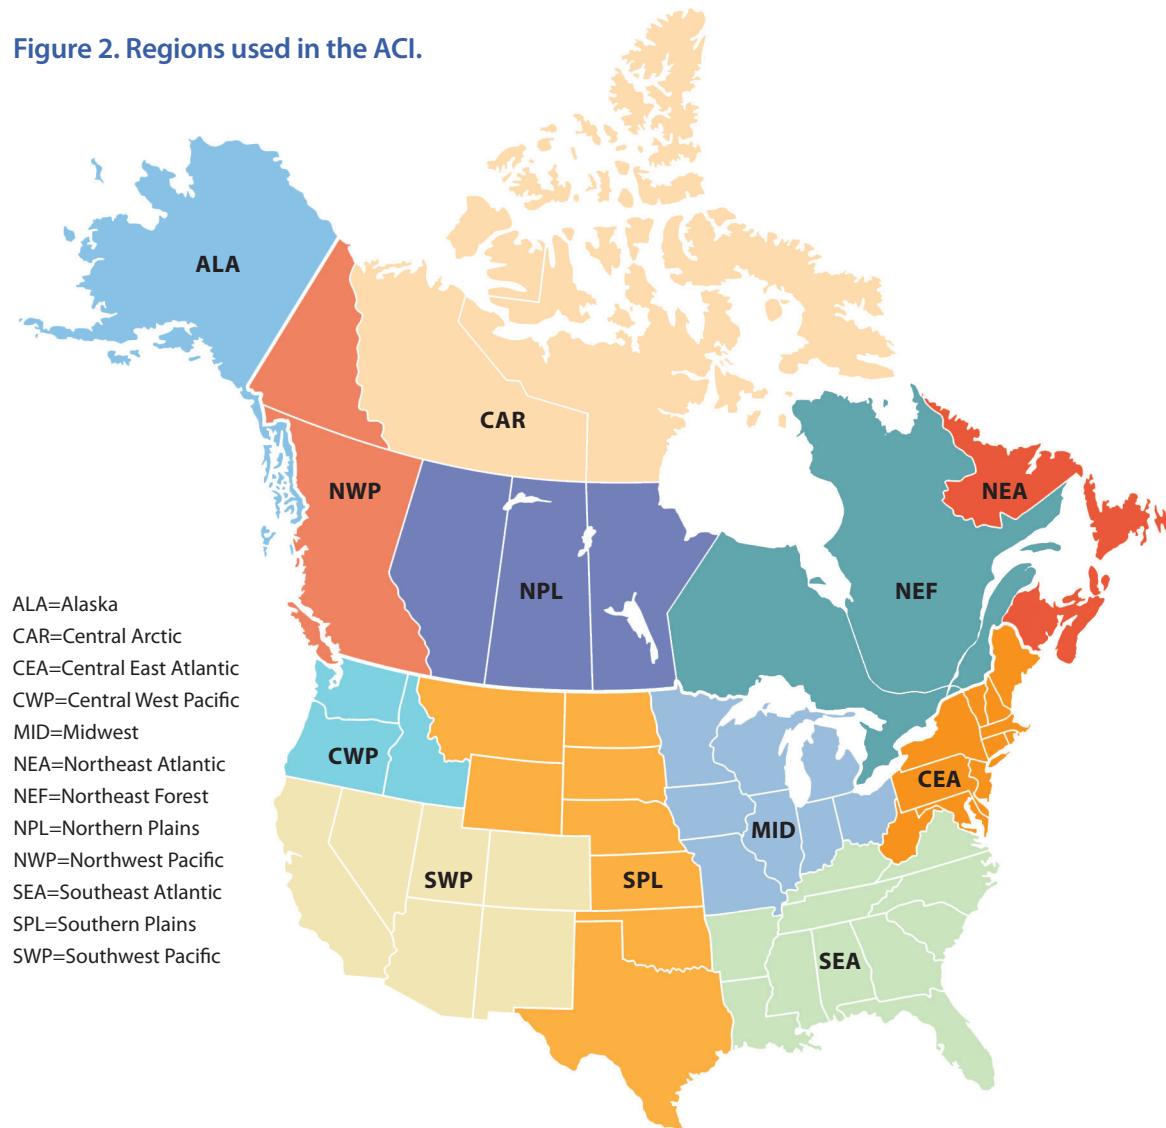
Figure 2. Regions used in the ACI.

ALA

CAR

NWP

NEA

NPL

NEF

CWP

CEA

MID

SWP

SPL

SEA

ALA=Alaska
CAR=Central Arctic
CEA=Central East Atlantic
CWP=Central West Pacific
MID=Midwest
NEA=Northeast Atlantic
NEF=Northeast Forest
NPL=Northern Plains
NWP=Northwest Pacific
SEA=Southeast Atlantic
SPL=Southern Plains
SWP=Southwest Pacific